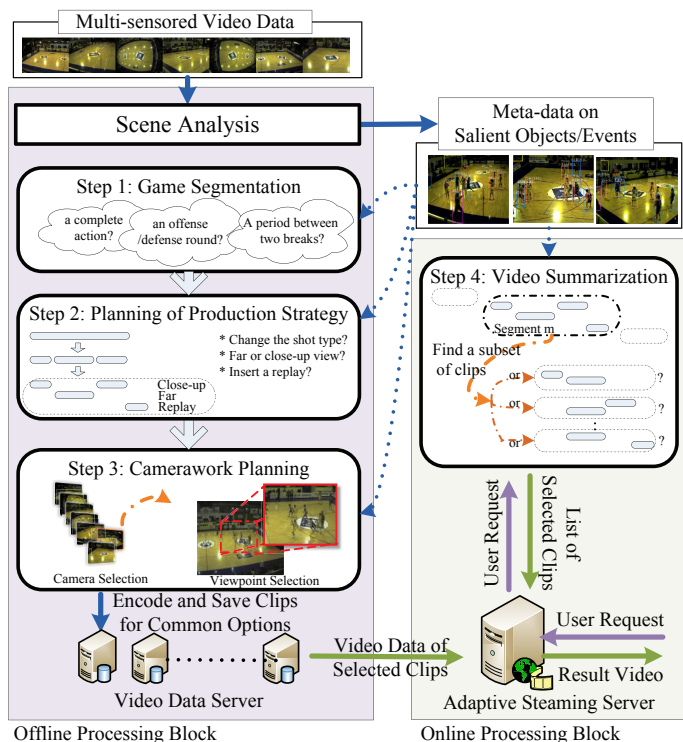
Multi-sensored Video Data

Scene Analysis

Meta-data on Salient Objects/Events

Step 1: Game Segmentation

a complete action?

an offense /defense round?

A period between two breaks?

Step 2: Planning of Production Strategy

* Change the shot type?
* Far or close-up view?
* Insert a replay?

Close-up
Far
Replay

Step 3: Camerawork Planning

Camera Selection

Viewpoint Selection

Encode and Save Clips for Common Options

Video Data Server

Video Data of Selected Clips

Step 4: Video Summarization

Segment m

Find a subset of clips

or

or

or

?

?

?

User Request

List of Selected Clips

User Request

Result Video

Adaptive Steaming Server

Offline Processing Block

Online Processing Block